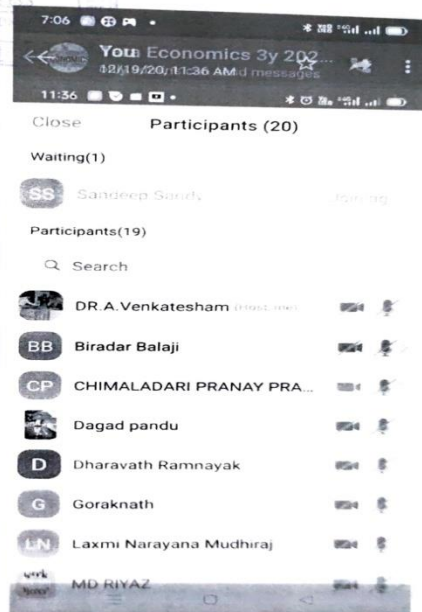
7:06

You Economics 3y 202...
12/19/20, 11:36 AM d messages

11:36

Close Participants (20)

Waiting(1)

SS Sandeep Sand... Joining

Participants(19)

Search

DR.A.Venkatesham (Host, me)

BB Biradar Balaji

CP CHIMALADARI PRANAY PRA...

Dagad pandu

D Dharavath Ramnayak

G Goraknath

LN Laxmi Narayana Mudhiraj

MD RIYAZ